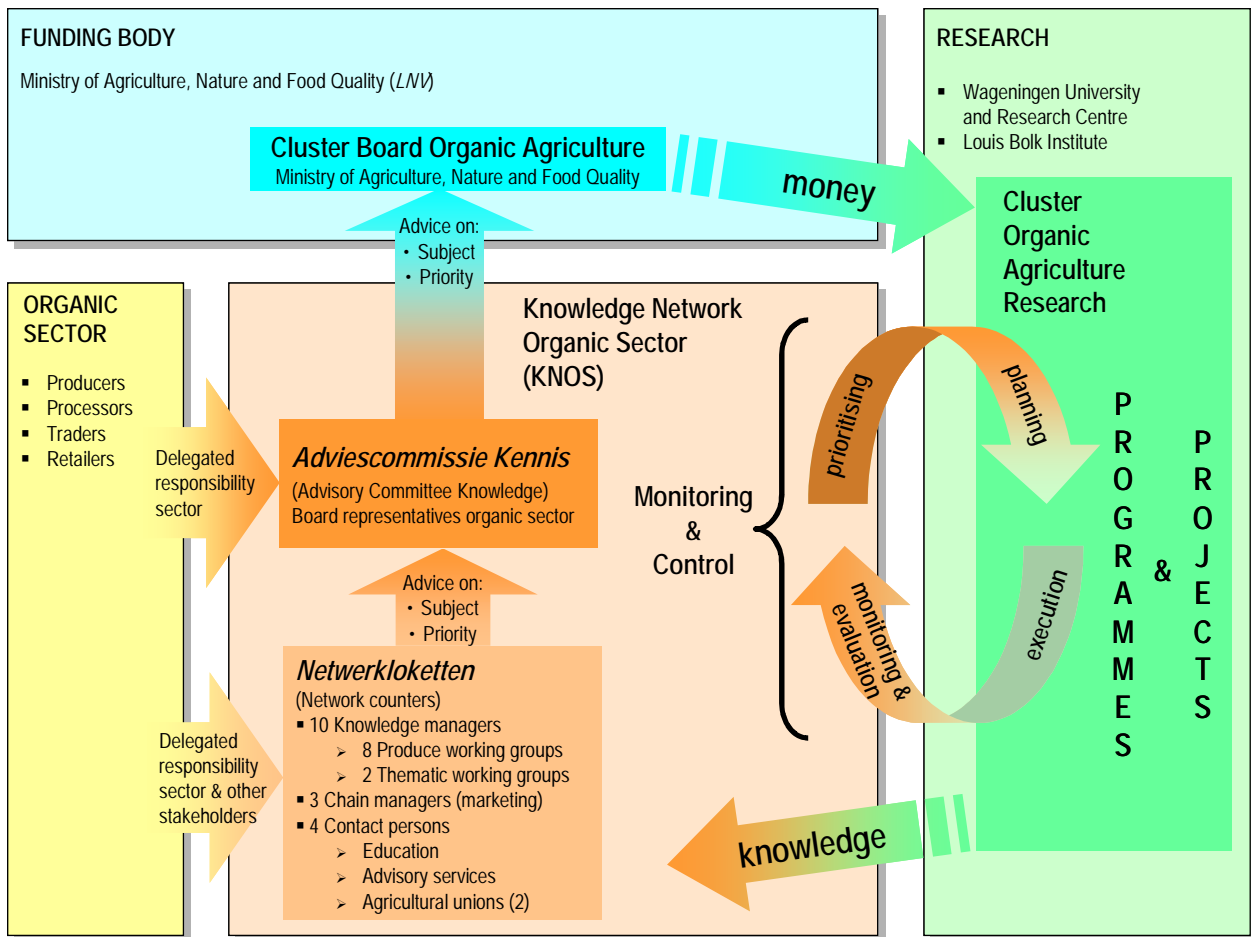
FUNDING BODY

Ministry of Agriculture, Nature and Food Quality (*LNV*)

Cluster Board Organic Agriculture
Ministry of Agriculture, Nature and Food Quality

money

RESEARCH

- Wageningen University and Research Centre
- Louis Bolk Institute

Cluster Organic Agriculture Research

Advice on:
• Subject
• Priority

ORGANIC SECTOR

- Producers
- Processors
- Traders
- Retailers

Knowledge Network Organic Sector (KNOS)

Delegated responsibility sector

*Adviescommissie Kennis*
(Advisory Committee Knowledge)
Board representatives organic sector

Monitoring & Control

prioritising

planning

execution

monitoring & evaluation

PROGRAMMES & PROJECTS

Advice on:
• Subject
• Priority

*Netwerkloketten*
(Network counters)
- 10 Knowledge managers
  - 8 Produce working groups
  - 2 Thematic working groups
- 3 Chain managers (marketing)
- 4 Contact persons
  - Education
  - Advisory services
  - Agricultural unions (2)

Delegated responsibility sector & other stakeholders

knowledge